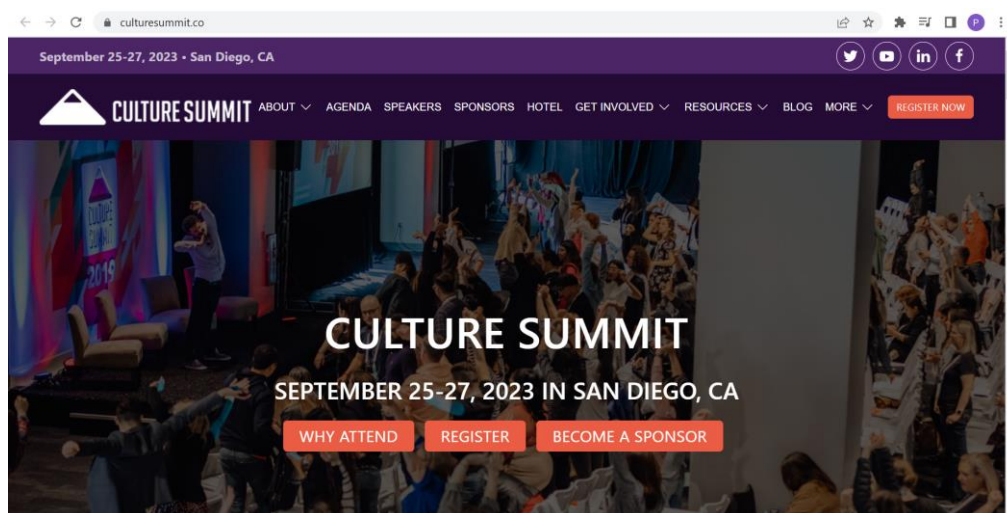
culturesummit.co

September 25-27, 2023 • San Diego, CA

CULTURE SUMMIT ABOUT AGENDA SPEAKERS SPONSORS HOTEL GET INVOLVED RESOURCES BLOG MORE REGISTER NOW

CULTURE SUMMIT 2019

CULTURE SUMMIT

SEPTEMBER 25-27, 2023 IN SAN DIEGO, CA

WHY ATTEND REGISTER BECOME A SPONSOR